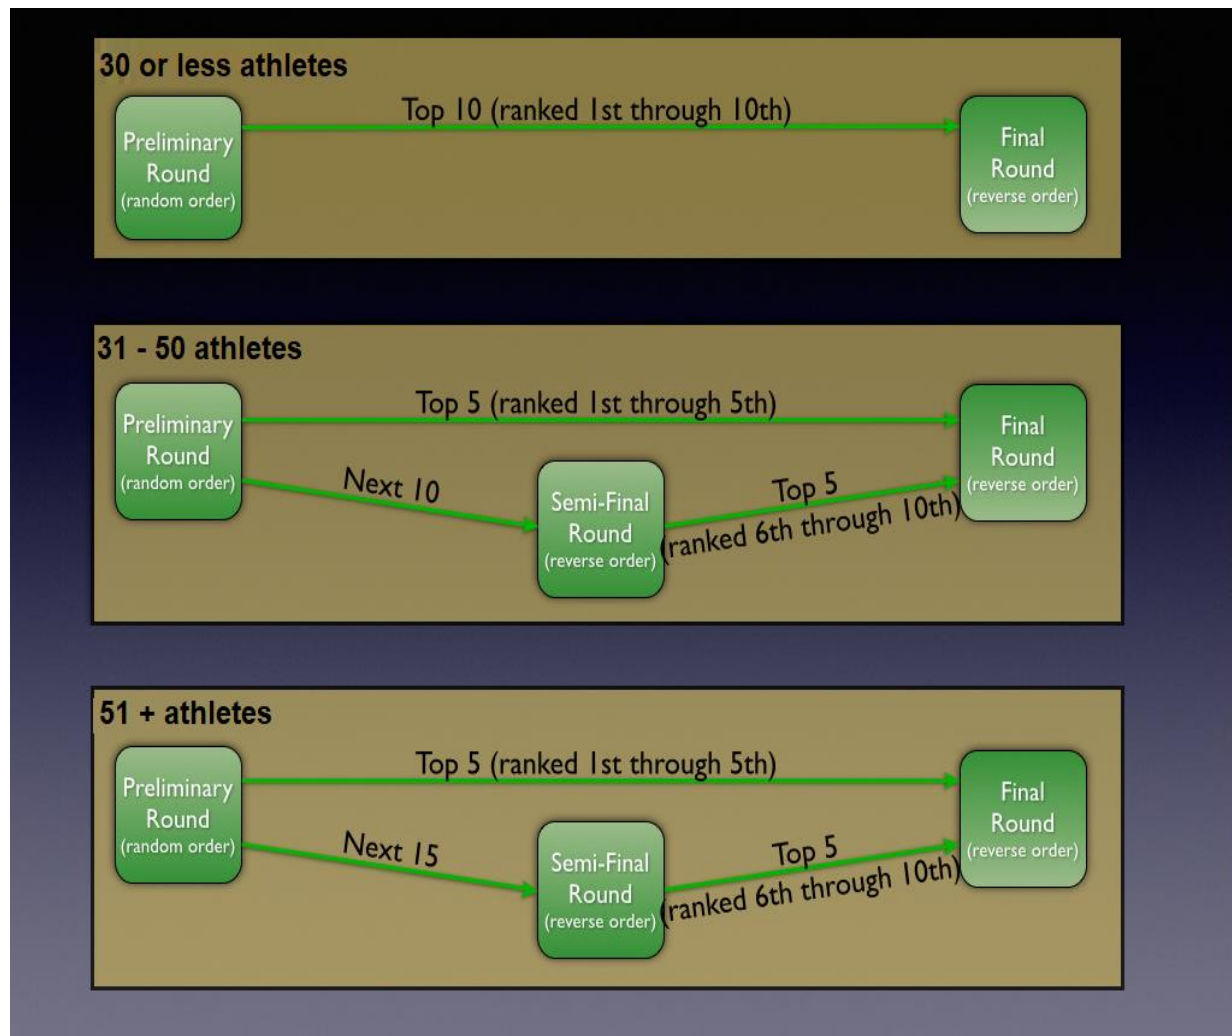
30 or less athletes

Preliminary Round (random order)

Top 10 (ranked 1st through 10th)

Final Round (reverse order)

31 - 50 athletes

Preliminary Round (random order)

Top 5 (ranked 1st through 5th)

Final Round (reverse order)

Next 10

Semi-Final Round (reverse order)

Top 5 (ranked 6th through 10th)

51 + athletes

Preliminary Round (random order)

Top 5 (ranked 1st through 5th)

Final Round (reverse order)

Next 15

Semi-Final Round (reverse order)

Top 5 (ranked 6th through 10th)